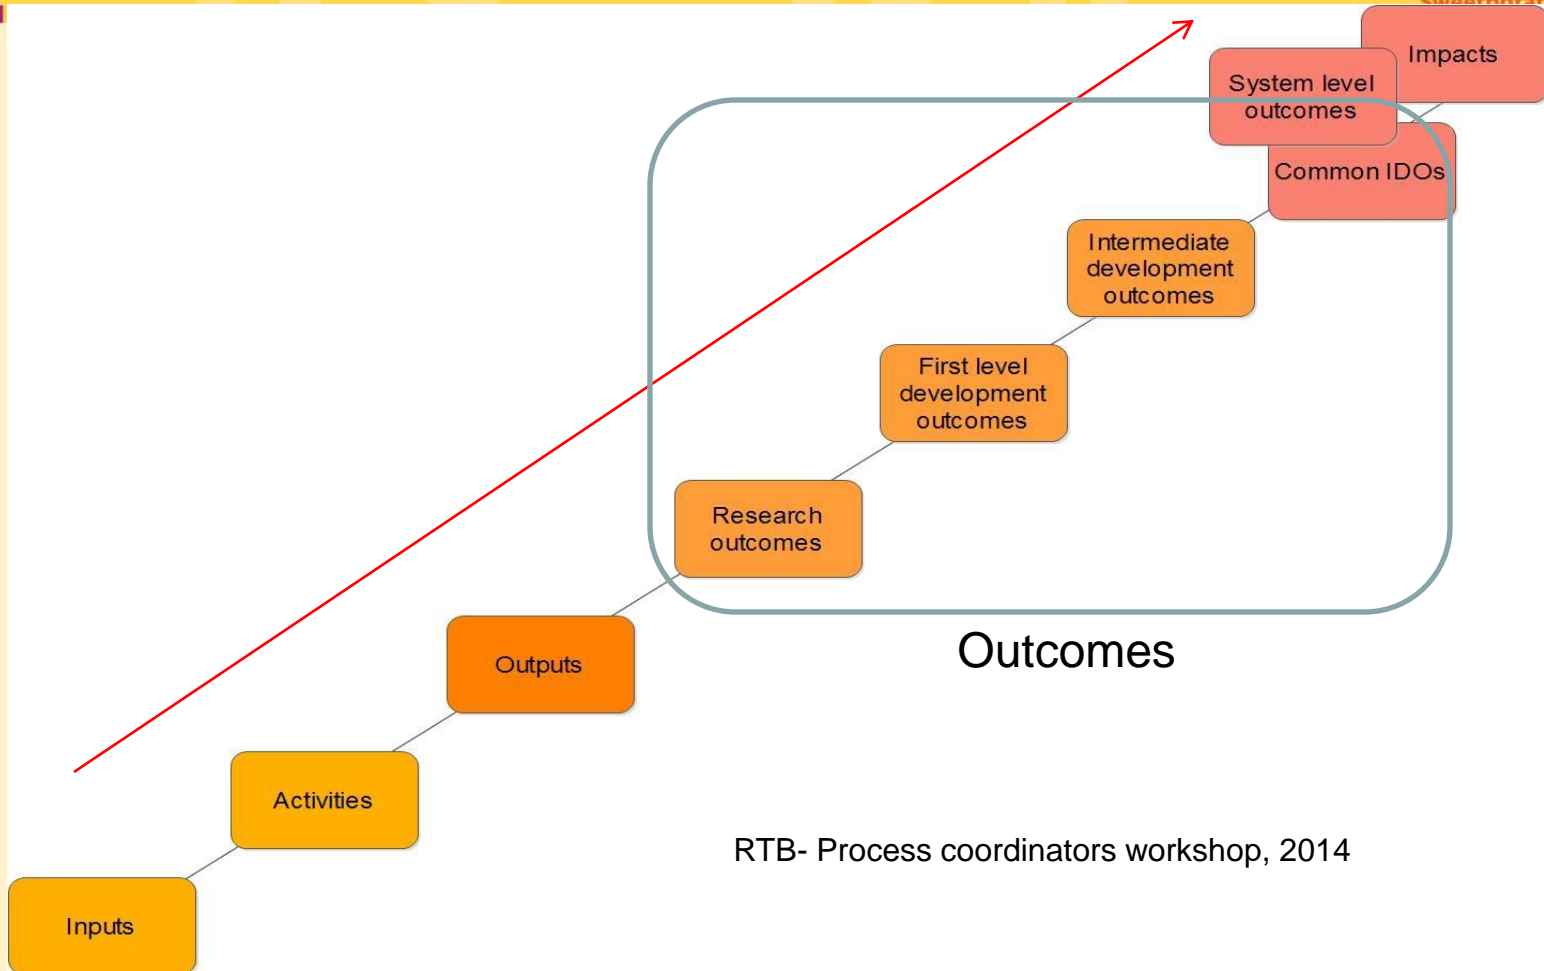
Impacts

System level outcomes

Common IDOs

Intermediate development outcomes

First level development outcomes

Research outcomes

Outputs

Activities

Inputs

Outcomes

RTB- Process coordinators workshop, 2014